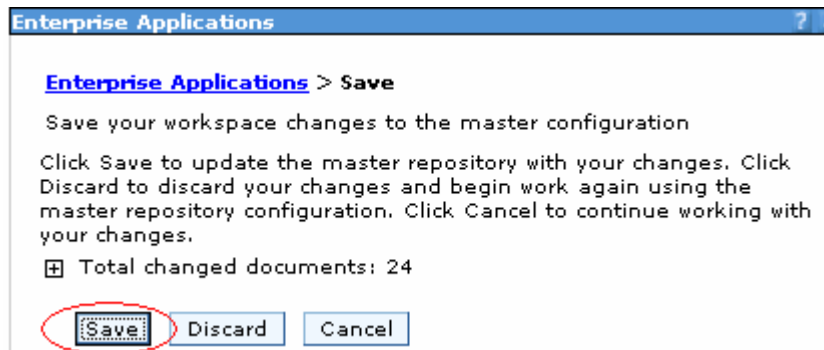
Enterprise Applications ?

Enterprise Applications > Save

Save your workspace changes to the master configuration

Click Save to update the master repository with your changes. Click Discard to discard your changes and begin work again using the master repository configuration. Click Cancel to continue working with your changes.

⊞ Total changed documents: 24

Save Discard Cancel